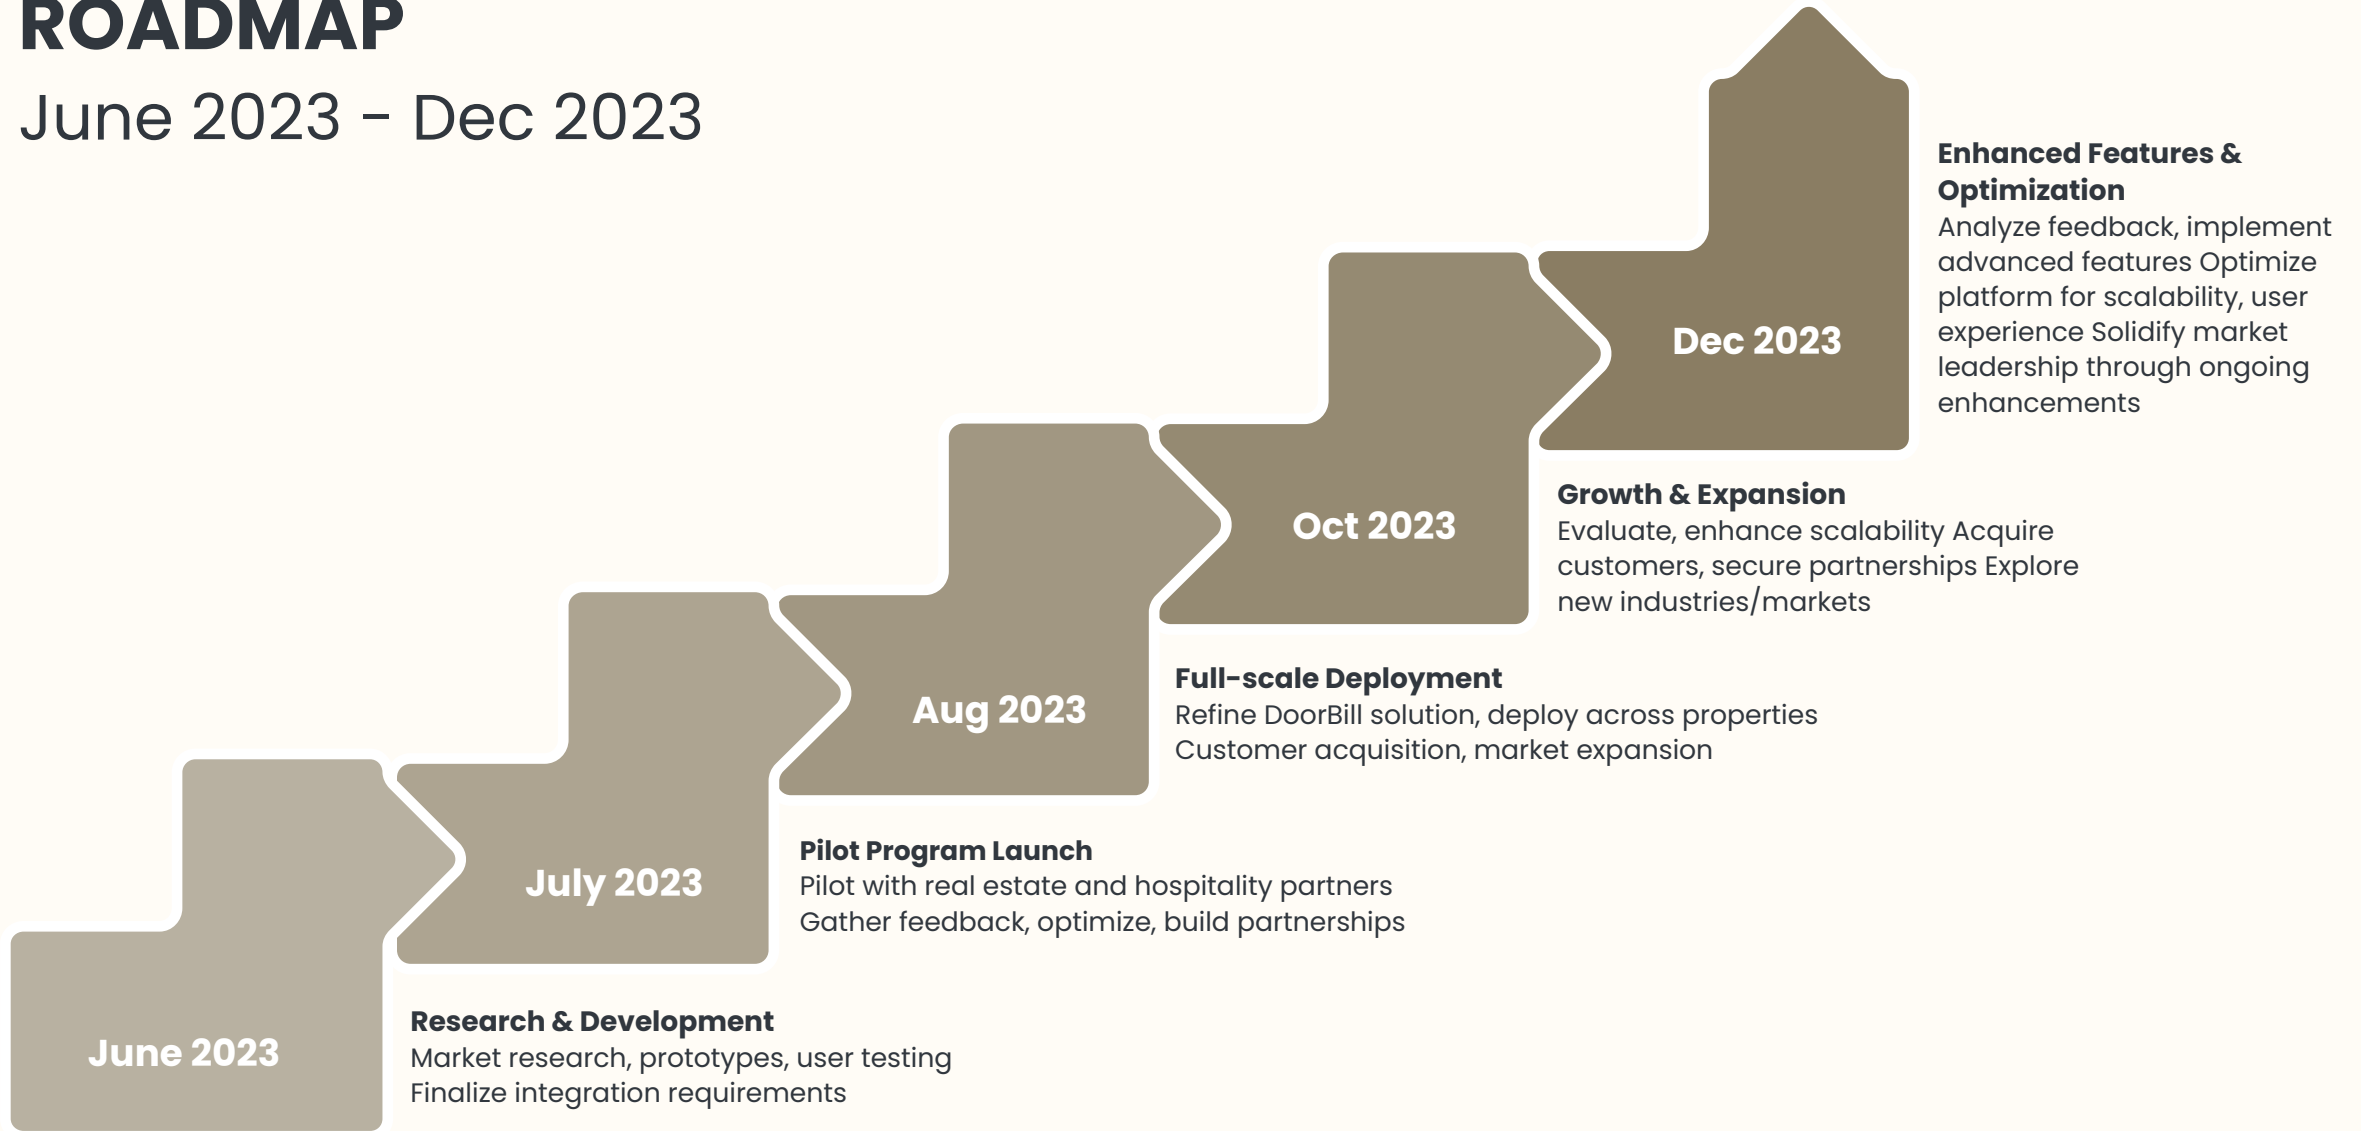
ROADMAP
June 2023 - Dec 2023

June 2023

Research & Development
Market research, prototypes, user testing
Finalize integration requirements

July 2023

Pilot Program Launch
Pilot with real estate and hospitality partners
Gather feedback, optimize, build partnerships

Aug 2023

Full-scale Deployment
Refine DoorBill solution, deploy across properties
Customer acquisition, market expansion

Oct 2023

Growth & Expansion
Evaluate, enhance scalability Acquire customers, secure partnerships Explore new industries/markets

Dec 2023

Enhanced Features & Optimization
Analyze feedback, implement advanced features Optimize platform for scalability, user experience Solidify market leadership through ongoing enhancements